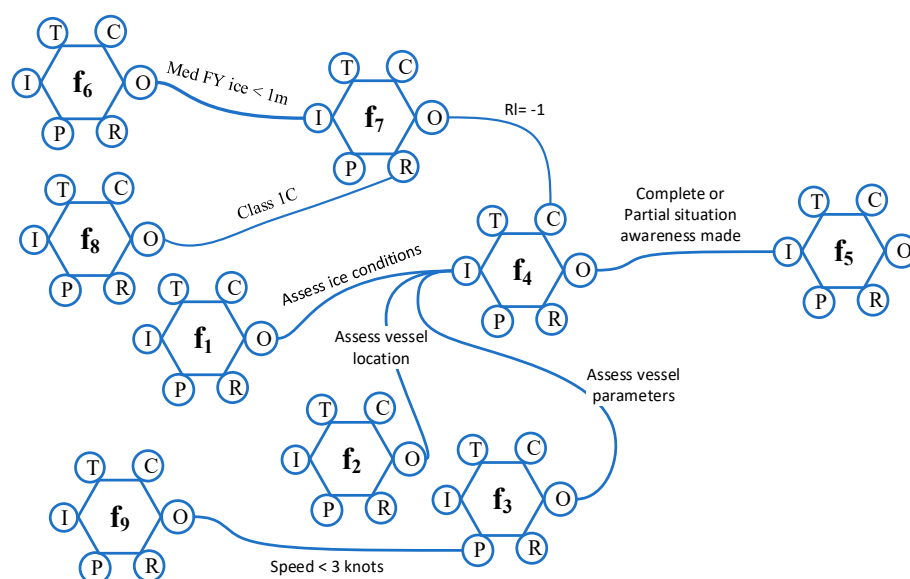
T C I $f_6$ O P R

Med FY ice < 1m

T C I $f_7$ O P R

RI= -1

T C I $f_8$ O P R

Class 1C

Complete or Partial situation awareness made

T C I $f_4$ O P R

T C I $f_5$ O P R

Assess ice conditions

T C I $f_1$ O P R

Assess vessel location

Assess vessel parameters

T C I $f_2$ O P R

T C I $f_3$ O P R

T C I $f_9$ O P R

Speed < 3 knots